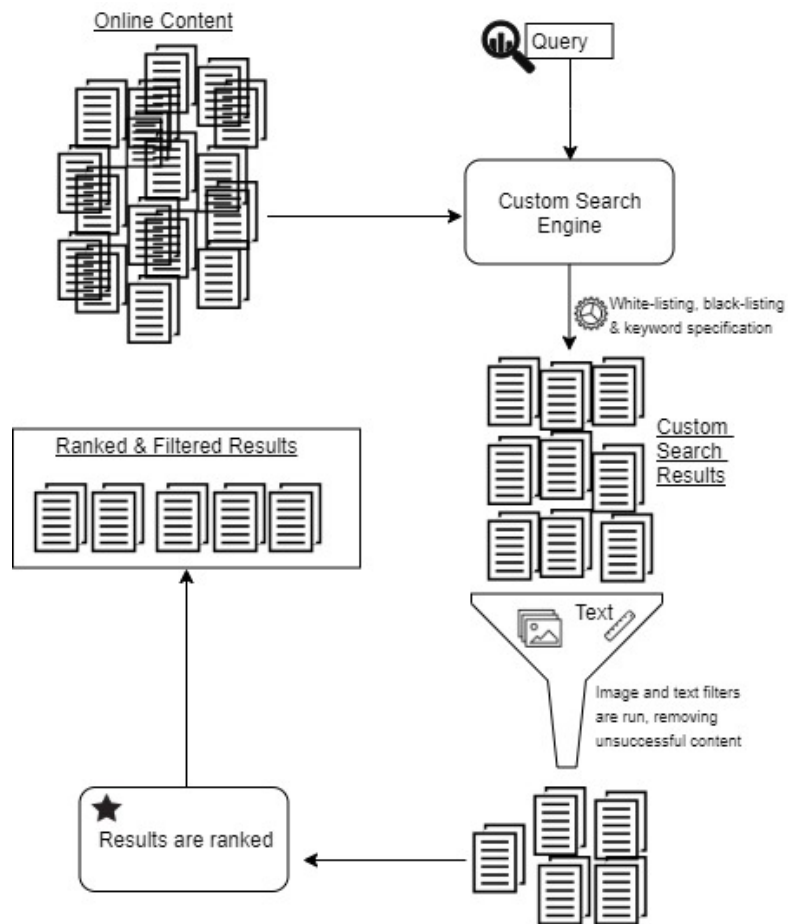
Online Content

Query

Custom Search Engine

White-listing, black-listing & keyword specification

Custom Search Results

Ranked & Filtered Results

Text

Image and text filters are run, removing unsuccessful content

Results are ranked